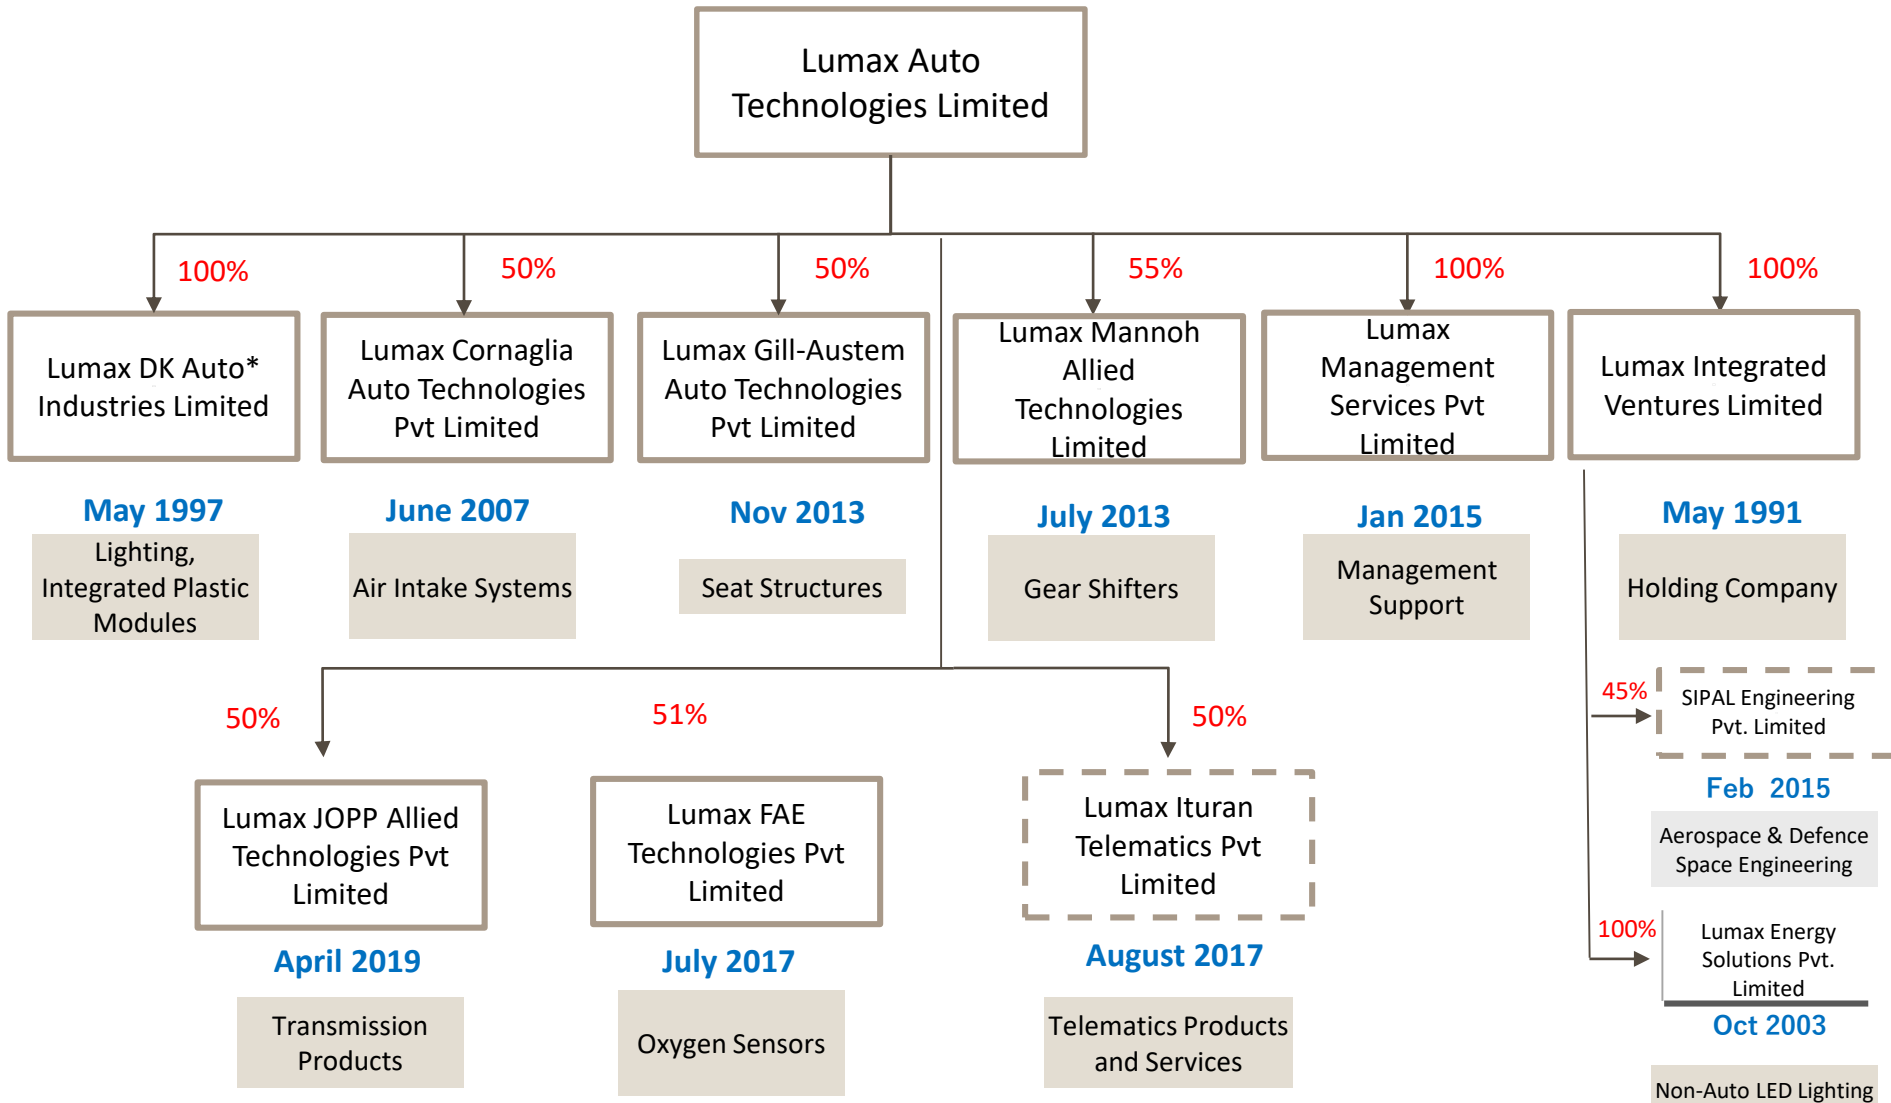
Lumax Auto Technologies Limited

100%
Lumax DK Auto* Industries Limited
May 1997
Lighting, Integrated Plastic Modules

50%
Lumax Cornaglia Auto Technologies Pvt Limited
June 2007
Air Intake Systems

50%
Lumax Gill-Austem Auto Technologies Pvt Limited
Nov 2013
Seat Structures

55%
Lumax Mannoh Allied Technologies Limited
July 2013
Gear Shifters

100%
Lumax Management Services Pvt Limited
Jan 2015
Management Support

100%
Lumax Integrated Ventures Limited
May 1991
Holding Company

45%
SIPAL Engineering Pvt. Limited
Feb 2015
Aerospace & Defence Space Engineering

100%
Lumax Energy Solutions Pvt. Limited
Oct 2003
Non-Auto LED Lighting

50%
Lumax JOPP Allied Technologies Pvt Limited
April 2019
Transmission Products

51%
Lumax FAE Technologies Pvt Limited
July 2017
Oxygen Sensors

50%
Lumax Ituran Telematics Pvt Limited
August 2017
Telematics Products and Services